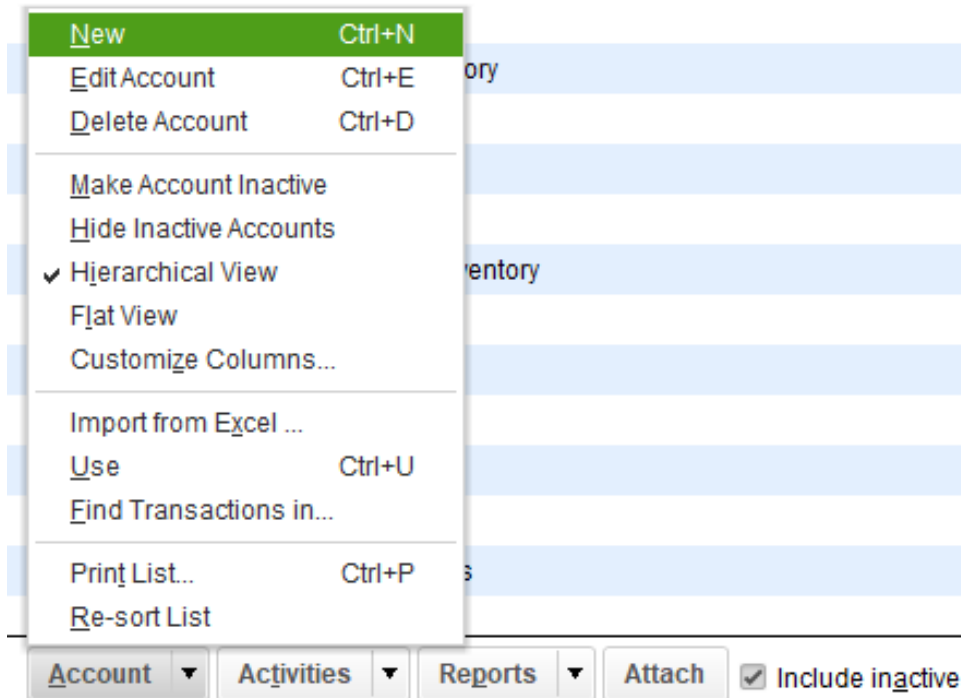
New Ctrl+N
Edit Account Ctrl+E
Delete Account Ctrl+D

Make Account Inactive
Hide Inactive Accounts
✔ Hierarchical View
Flat View
Customize Columns...

Import from Excel ...
Use Ctrl+U
Find Transactions in...

Print List... Ctrl+P
Re-sort List

ory
ventory
s

Account ▼ Activities ▼ Reports ▼ Attach ☑ Include inactive